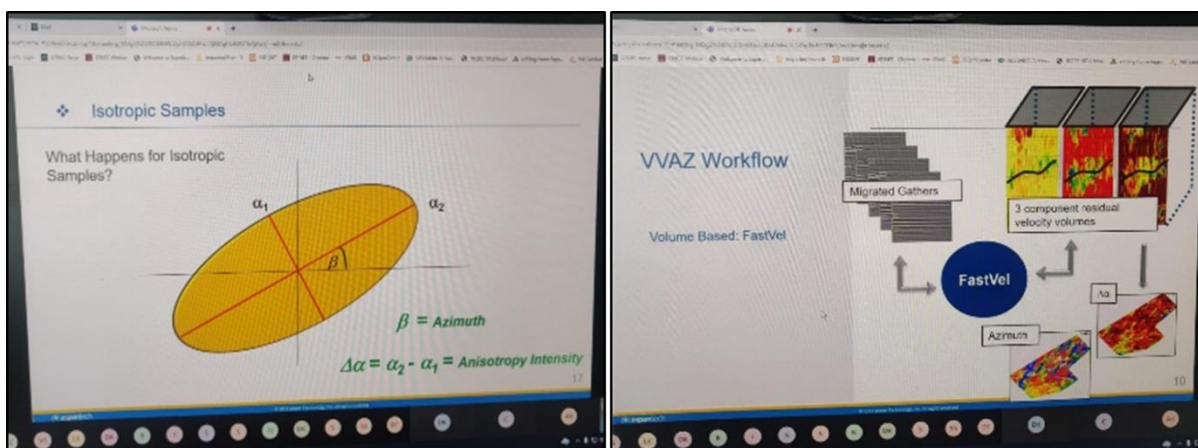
Isotropic Samples

What Happens for Isotropic Samples?

$\alpha_1$

$\alpha_2$

$\beta$

$\beta$ = Azimuth

$\Delta\alpha = \alpha_2 - \alpha_1$ = Anisotropy Intensity

17

VVAZ Workflow

Volume Based: FastVel

Migrated Gathers

3 component residual velocity volumes

FastVel

$\Delta\alpha$

Azimuth

10